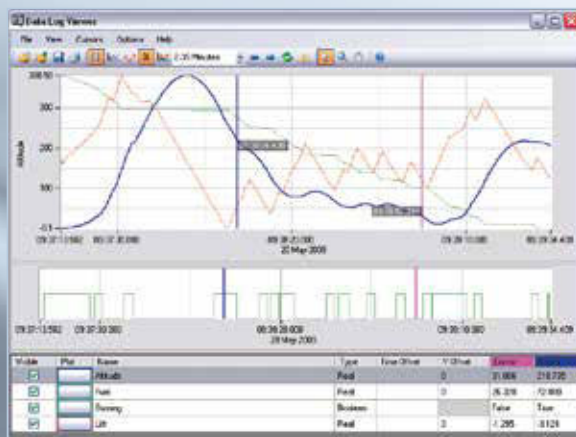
Data Log Viewer

File View Cursors Options Help

2:35 Minutes

300.50
300
200
100
-0.1

Altitude

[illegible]
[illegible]

09:37:13.582 09:37:30.000 09:38:20.000 09:39:10.000 09:39:34.439
29 May 2009

09:37:13.582 09:37:30.000 09:38:20.000 09:39:10.000 09:39:34.439
29 May 2009

| Visible | Plot | Name | Type | Time Offset | Y Offset | Cursor | Cursor |
|---|---|---|---|---|---|---|---|
| ☑ | | Altitude | Real | | 0 | 31.806 | 210.735 |
| ☑ | | Path | Real | | 0 | 26.326 | 72.669 |
| ☑ | | Running | Boolean | | | False | True |
| ☑ | | Lift | Real | | 0 | -1.295 | -0.124 |